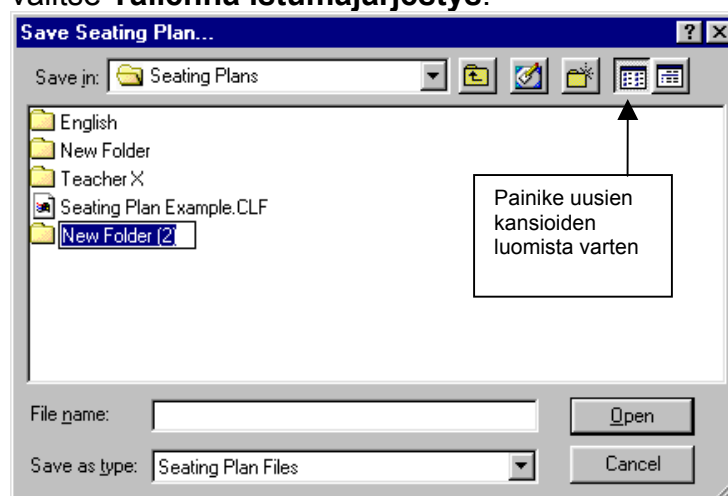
valitse **Tallenna istumajärjestys**.

Save Seating Plan...

Save in: Seating Plans

English
New Folder
Teacher X
Seating Plan Example.CLF
New Folder (2)

Painike uusien kansioiden luomista varten

File name:
Save as type: Seating Plan Files

Open
Cancel